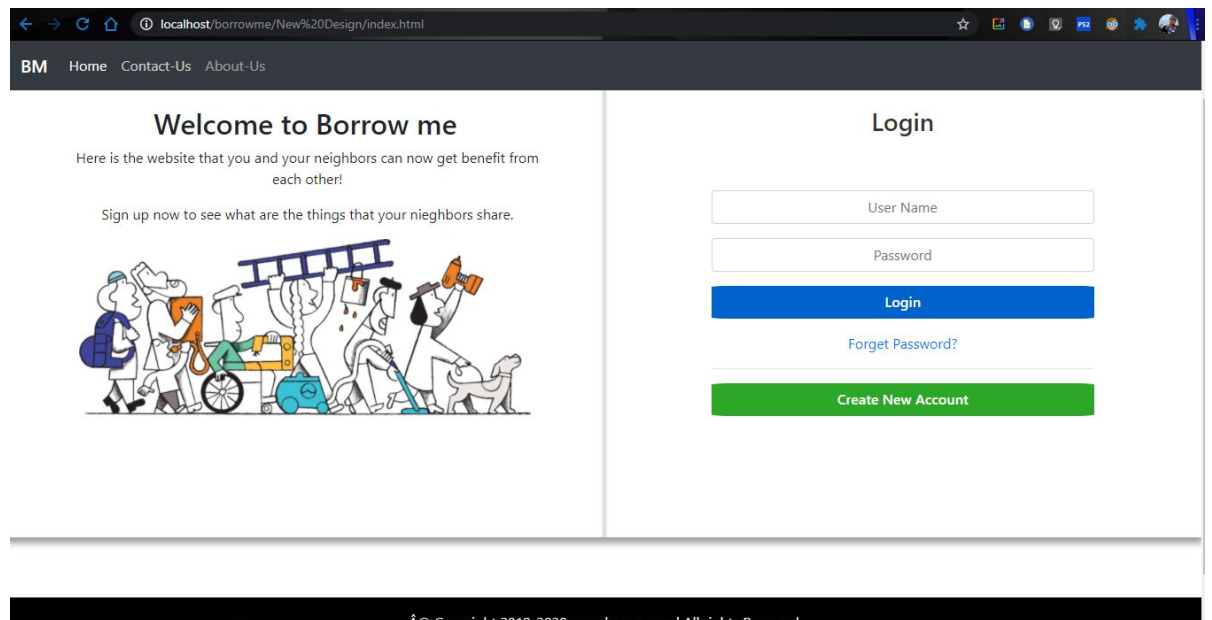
localhost/borrowme/New%20Design/index.html

BM Home Contact-Us About-Us

Welcome to Borrow me

Here is the website that you and your neighbors can now get benefit from each other!

Sign up now to see what are the things that your nieghbors share.

Login

User Name

Password

Login

Forget Password?

Create New Account

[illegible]